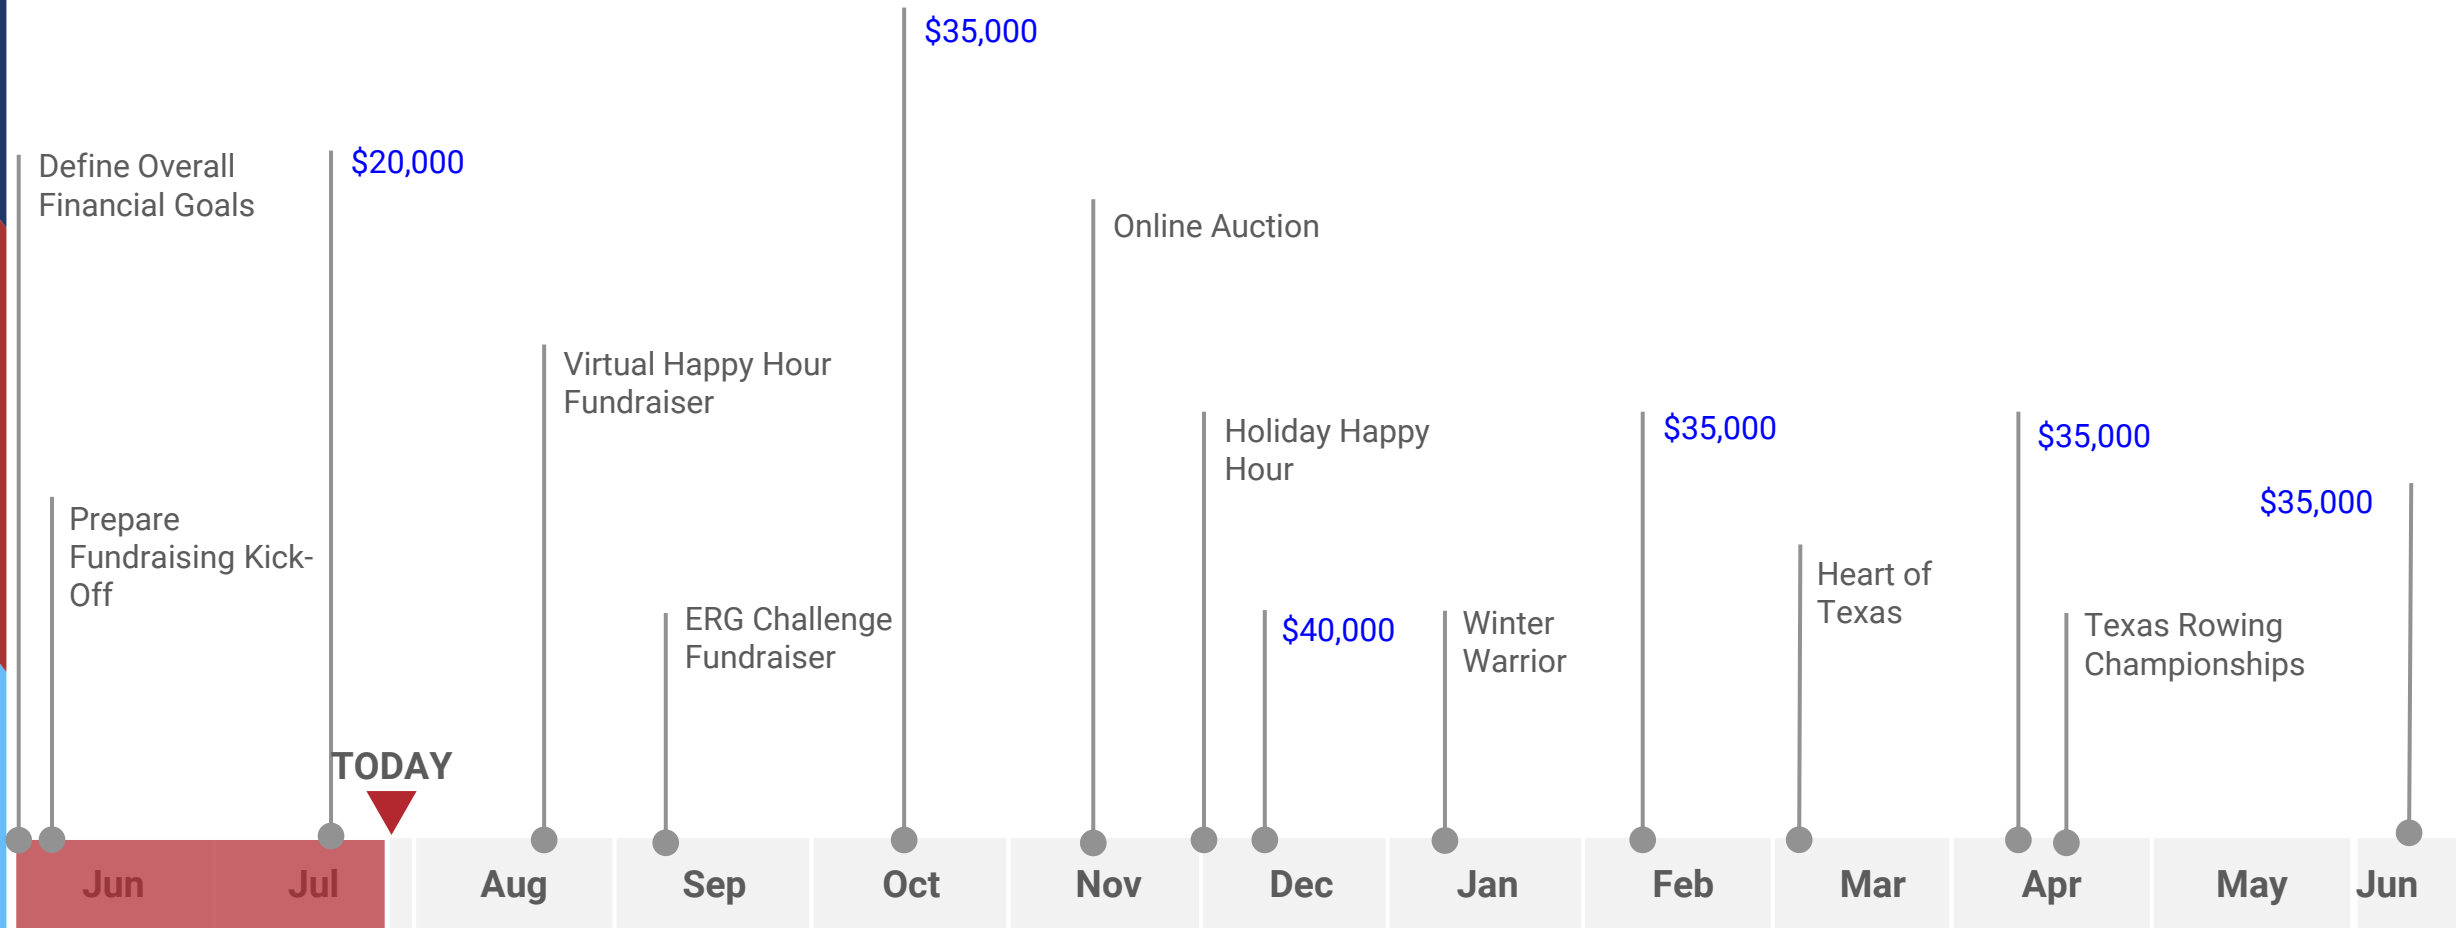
$35,000

Define Overall Financial Goals

$20,000

Online Auction

Virtual Happy Hour Fundraiser

Holiday Happy Hour

$35,000

$35,000

$35,000

Prepare Fundraising Kick-Off

Heart of Texas

ERG Challenge Fundraiser

$40,000

Winter Warrior

Texas Rowing Championships

TODAY

Jun Jul Aug Sep Oct Nov Dec Jan Feb Mar Apr May Jun